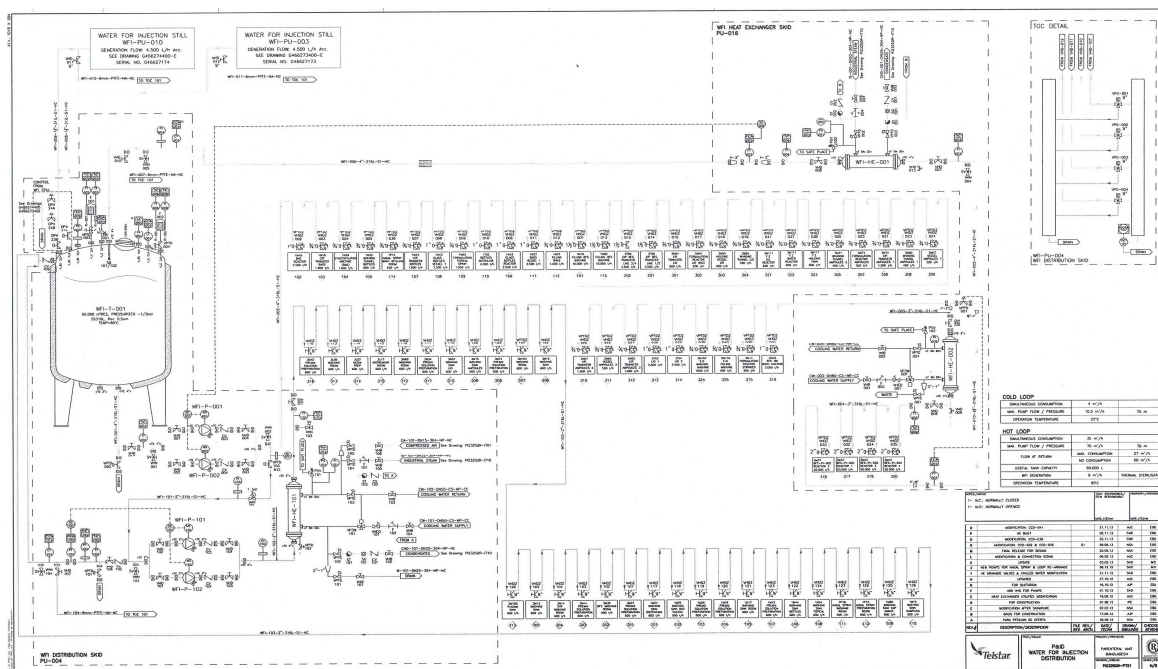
WATER FOR INJECTION STILL
WFI-PU-010
GENERATION FLOW: 4,500 L/h Acc.
SEE DRAWING G466273400-E
SERIAL NO. G46627174

WATER FOR INJECTION STILL
WFI-PU-003
GENERATION FLOW: 4,500 L/h Acc.
SEE DRAWING G466273400-E
SERIAL NO. G46627173

TO TOC 101

TO TOC 101

WFI HEAT EXCHANGER SKID
PU-016

TO SAFE PLACE

WFI-HE-001

TOC DETAIL

DRAIN

WFI-PU-004
WFI DISTRIBUTION SKID

DRAIN

WFI-T-001

WFI-P-001

WFI-P-002

WFI-P-101

WFI-P-102

WFI-HE-101

COMPRESSED AIR

INDUSTRIAL STEAM

COOLING WATER RETURN

COOLING WATER SUPPLY

CONDENSATE

DRAIN

TO SAFE PLACE

COOLING WATER RETURN

COOLING WATER SUPPLY

WASTE

TO TOC 101

WFI DISTRIBUTION SKID
PU-004

COLD LOOP

| SIMULTANEOUS CONSUMPTION | 4 $m^3/h$ | |
|---|---|---|
| MAX. PUMP FLOW / PRESSURE | 10.5 $m^3/h$ | 70 m |
| OPERATION TEMPERATURE | 20°C | |

HOT LOOP

| SIMULTANEOUS CONSUMPTION | 25 $m^3/h$ | |
|---|---|---|
| MAX. PUMP FLOW / PRESSURE | 70 $m^3/h$ | 70 m |
| FLOW AT RETURN | MAX. CONSUMPTION | 27 $m^3/h$ |
| | NO CONSUMPTION | 60 $m^3/h$ |
| USEFUL TANK CAPACITY | 50,000 L | |
| WFI GENERATION | 9 $m^3/h$ | THERMAL STERILISATION |
| OPERATION TEMPERATURE | 85°C | |

1- N.C.: NORMALLY CLOSED
1- N.O.: NORMALLY OPENED

| REV. | DESCRIPTION/DESCRIPCION |
|---|---|
| R | MODIFICATION CCD-041 |
| P | AS BUILT |
| O | MODIFICATION CCD-038 |
| N | MODIFICATION CCD-002 & CCD-035 |
| M | FINAL RELEASE FOR DESIGN |
| L | MODIFICATION & CONNECTION DIANS |
| K | UPDATE |
| J | NEW POINTS FOR NASAL SPRAY & LOOP PU-UPGRADE |
| I | AS DRAWINGS VALVES & FAILED WATER MODIFICATION |
| H | UPDATES |
| G | FOR DISCUSSION |
| F | ADD HHE FOR PUMPS |
| E | HEAT EXCHANGER UPDATES MODIFICATION |
| D | FOR CONSTRUCTION |
| C | MODIFICATION AFTER WORKSHOP |
| B | ISSUED FOR CONSTRUCTION |
| A | PARA PETICION DE OFERTA |

Telstar

P&ID
WATER FOR INJECTION
DISTRIBUTION

PAROXETAN, Unit
BANGLADESH